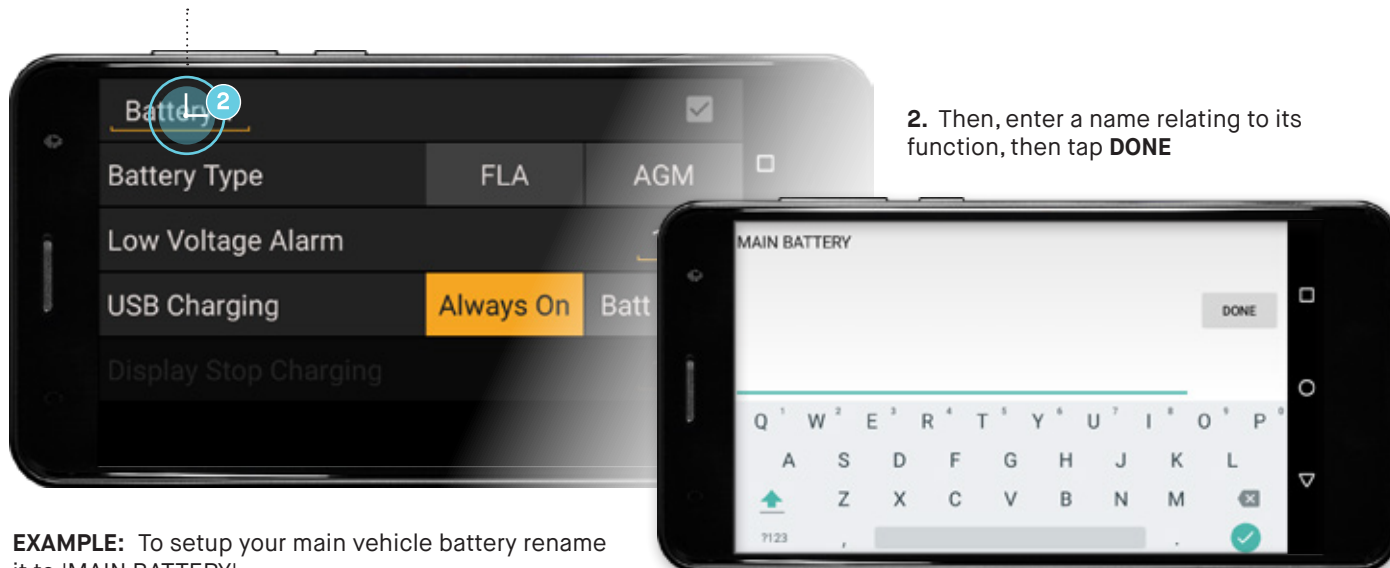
Battery
2

Battery Type FLA AGM

Low Voltage Alarm

USB Charging Always On Batt

Display Stop Charging

2. Then, enter a name relating to its function, then tap **DONE**

MAIN BATTERY

DONE

Q 1 W 2 E 3 R 4 T 5 Y 6 U 7 I 8 O 9 P 0
A S D F G H J K L
Z X C V B N M
?123 , .

**EXAMPLE:** To setup your main vehicle battery rename it to 'MAIN BATTERY'